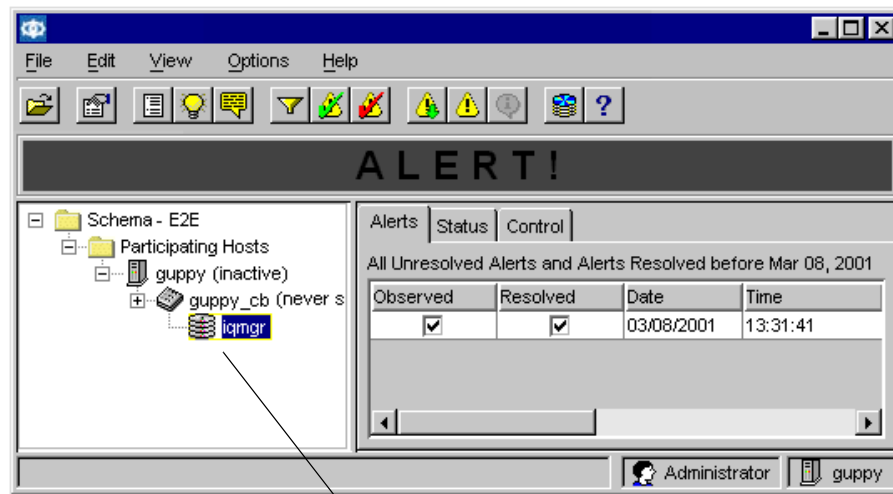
File Edit View Options Help

A L E R T !

Schema - E2E
Participating Hosts
guppy (inactive)
guppy_cb (never s
lqmgr

Alerts | Status | Control

All Unresolved Alerts and Alerts Resolved before Mar 08, 2001

| Observed | Resolved | Date | Time |
|---|---|---|---|
| ☑ | ☑ | 03/08/2001 | 13:31:41 |

Administrator | guppy